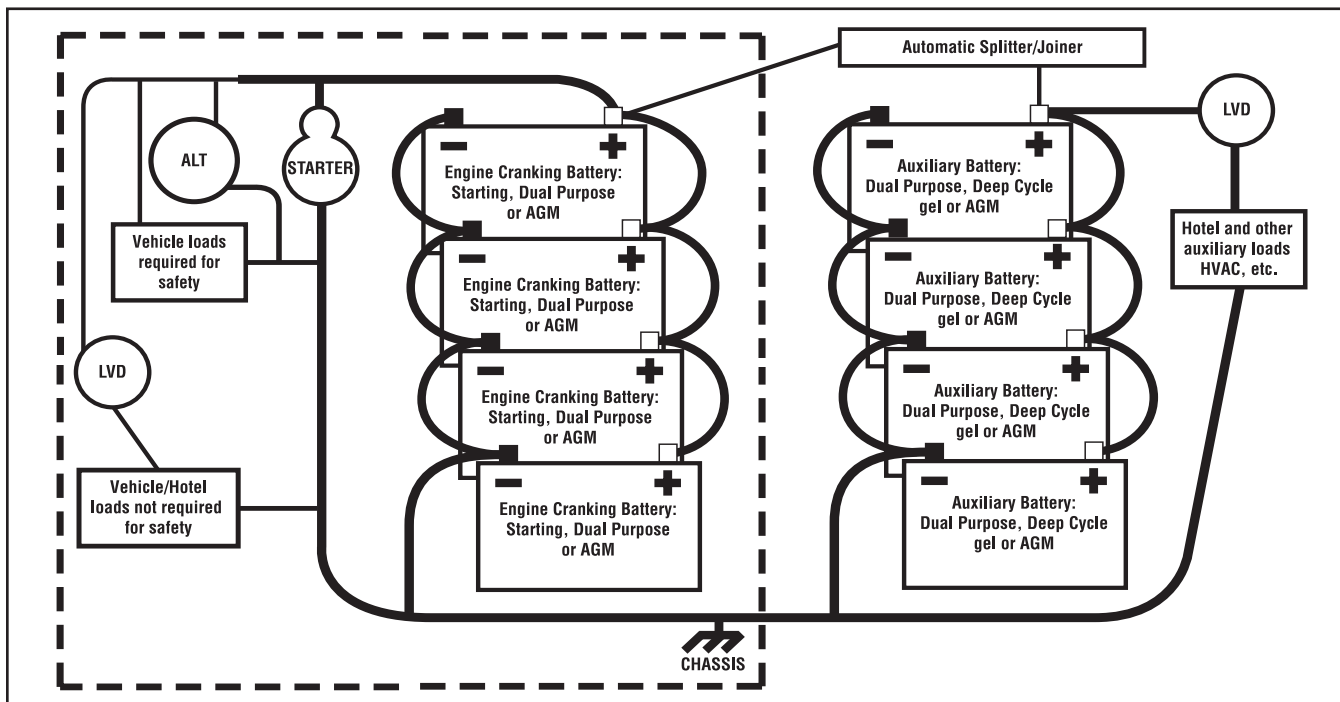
Automatic Splitter/Joiner

ALT

STARTER

Vehicle loads required for safety

LVD

Vehicle/Hotel loads not required for safety

Engine Cranking Battery: Starting, Dual Purpose or AGM

Engine Cranking Battery: Starting, Dual Purpose or AGM

Engine Cranking Battery: Starting, Dual Purpose or AGM

Engine Cranking Battery: Starting, Dual Purpose or AGM

Auxiliary Battery: Dual Purpose, Deep Cycle gel or AGM

Auxiliary Battery: Dual Purpose, Deep Cycle gel or AGM

Auxiliary Battery: Dual Purpose, Deep Cycle gel or AGM

Auxiliary Battery: Dual Purpose, Deep Cycle gel or AGM

LVD

Hotel and other auxiliary loads HVAC, etc.

CHASSIS